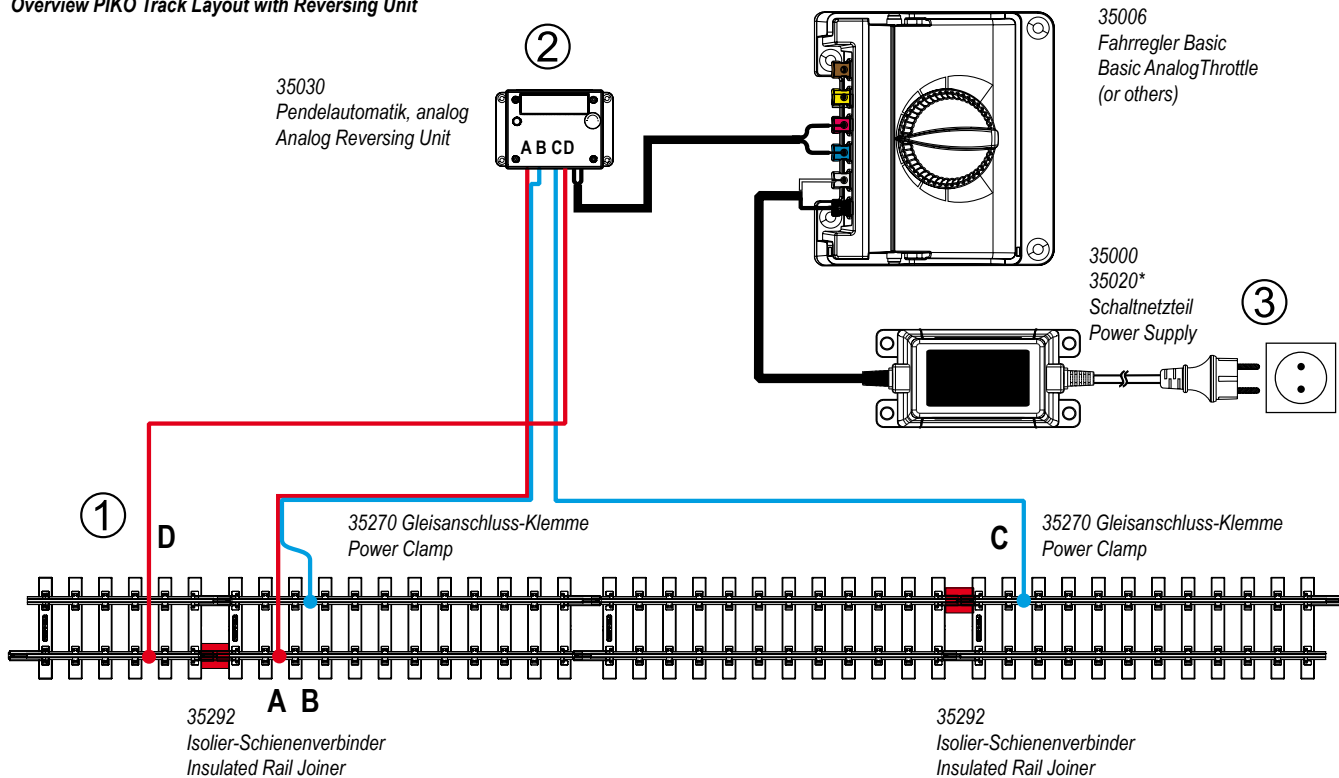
Overview PIKO Track Layout with Reversing Unit

②

35030
Pendelautomatik, analog
Analog Reversing Unit

A B C D

35006
Fahrregler Basic
Basic AnalogThrottle
(or others)

35000
35020*
Schaltnetzteil
Power Supply

③

①

D

35270 Gleisanschluss-Klemme
Power Clamp

C

35270 Gleisanschluss-Klemme
Power Clamp

A B

35292
Isolier-Schienenverbinder
Insulated Rail Joiner

35292
Isolier-Schienenverbinder
Insulated Rail Joiner